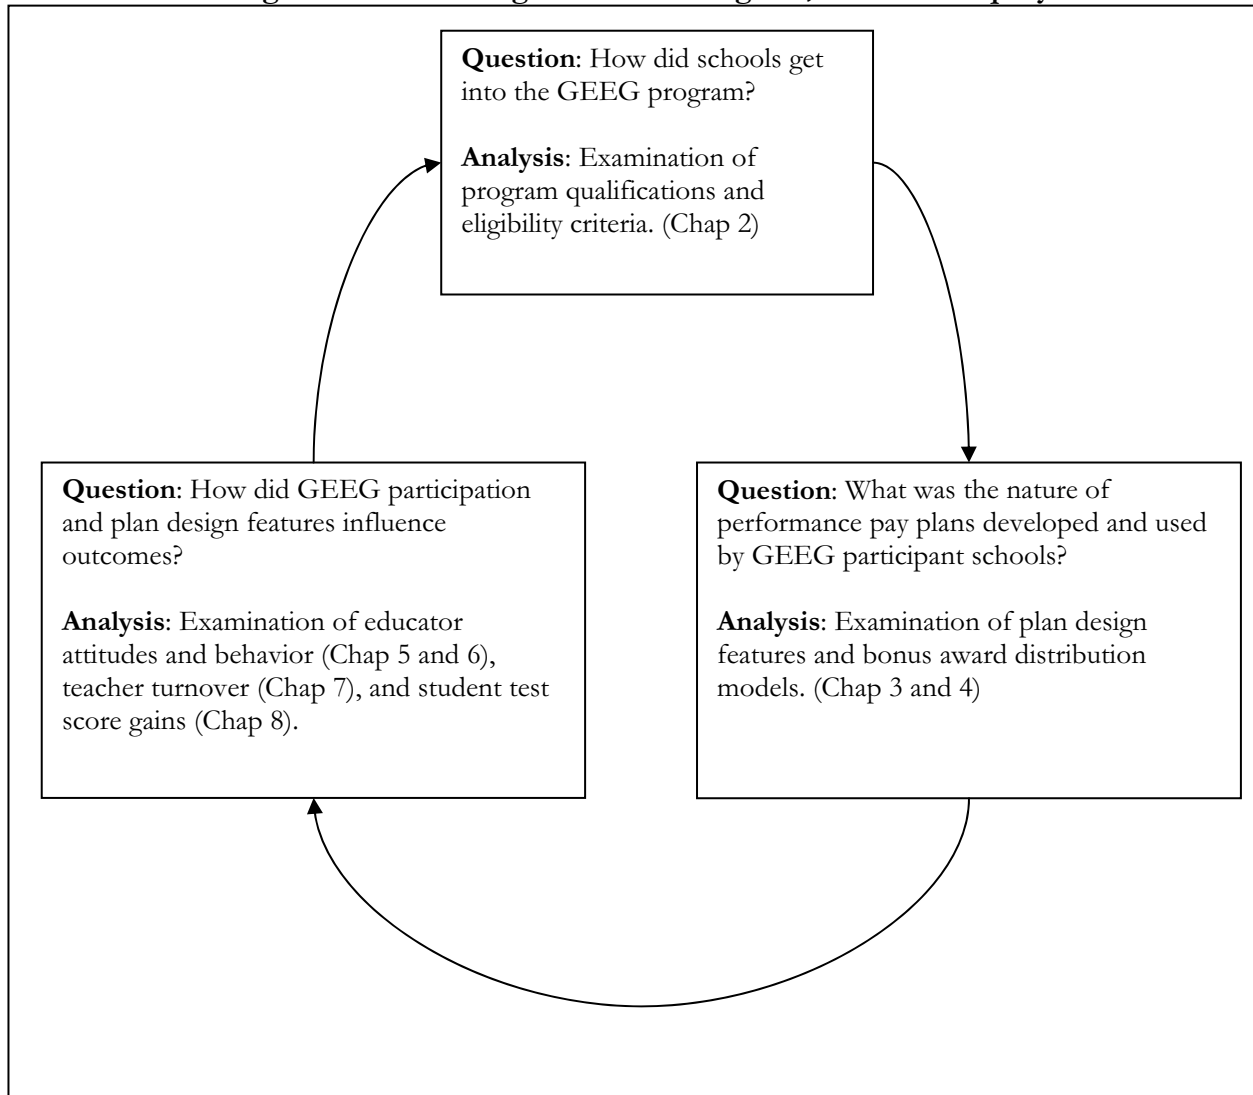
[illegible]

**Question**: How did schools get into the GEEG program?

**Analysis**: Examination of program qualifications and eligibility criteria. (Chap 2)

**Question**: How did GEEG participation and plan design features influence outcomes?

**Analysis**: Examination of educator attitudes and behavior (Chap 5 and 6), teacher turnover (Chap 7), and student test score gains (Chap 8).

**Question**: What was the nature of performance pay plans developed and used by GEEG participant schools?

**Analysis**: Examination of plan design features and bonus award distribution models. (Chap 3 and 4)